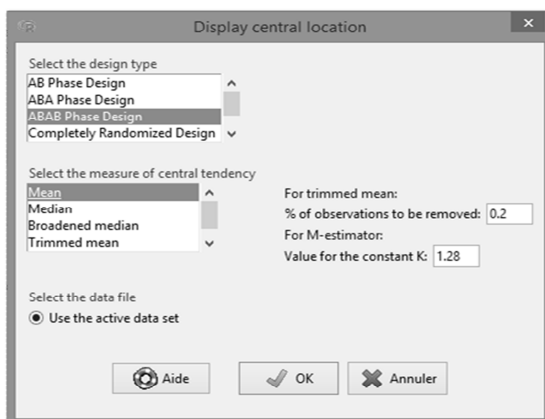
Display central location

Select the design type
AB Phase Design
ABA Phase Design
ABAB Phase Design
Completely Randomized Design

Select the measure of central tendency
Mean
Median
Broadened median
Trimmed mean

For trimmed mean:
% of observations to be removed: 0.2
For M-estimator:
Value for the constant K: 1.28

Select the data file
Use the active data set

Aide
OK
Annuler